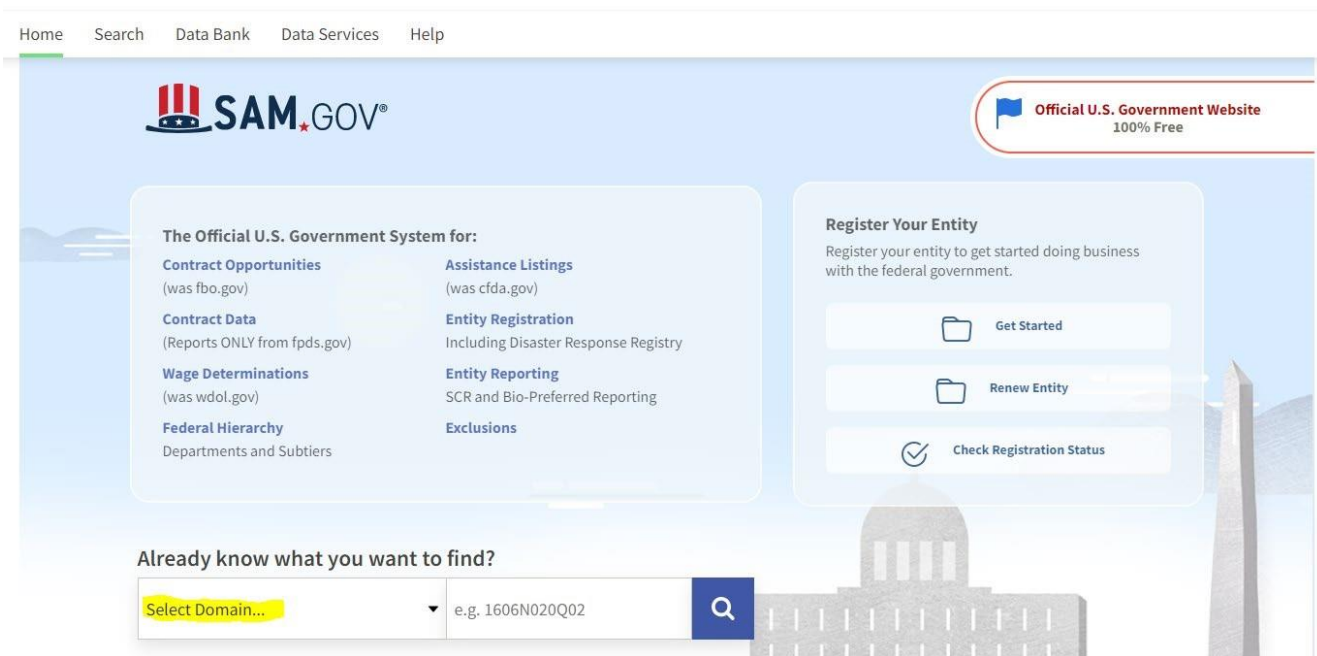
Home Search Data Bank Data Services Help

SAM.GOV®

Official U.S. Government Website
100% Free

The Official U.S. Government System for:

Contract Opportunities
(was fbo.gov)

Contract Data
(Reports ONLY from fpds.gov)

Wage Determinations
(was wdol.gov)

Federal Hierarchy
Departments and Subtiers

Assistance Listings
(was cfda.gov)

Entity Registration
Including Disaster Response Registry

Entity Reporting
SCR and Bio-Preferred Reporting

Exclusions

Register Your Entity
Register your entity to get started doing business with the federal government.

Get Started

Renew Entity

Check Registration Status

Already know what you want to find?

Select Domain...

e.g. 1606N020Q02